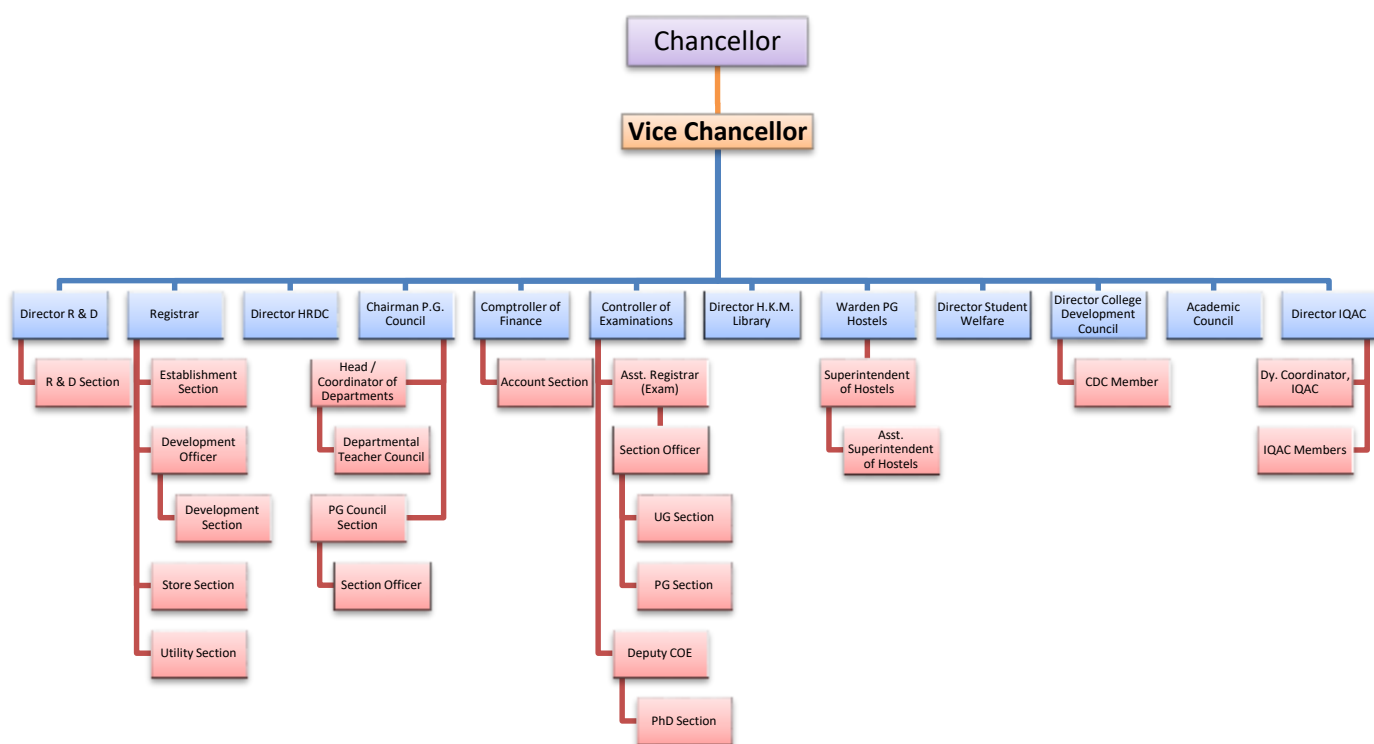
Chancellor

Vice Chancellor

Director R & D

R & D Section

Registrar

Establishment Section

Development Officer

Development Section

Store Section

Utility Section

Director HRDC

Chairman P.G. Council

Head / Coordinator of Departments

Departmental Teacher Council

PG Council Section

Section Officer

Comptroller of Finance

Account Section

Controller of Examinations

Asst. Registrar (Exam)

Section Officer

UG Section

PG Section

Deputy COE

PhD Section

Director H.K.M. Library

Warden PG Hostels

Superintendent of Hostels

Asst. Superintendent of Hostels

Director Student Welfare

Director College Development Council

CDC Member

Academic Council

Director IQAC

Dy. Coordinator, IQAC

IQAC Members